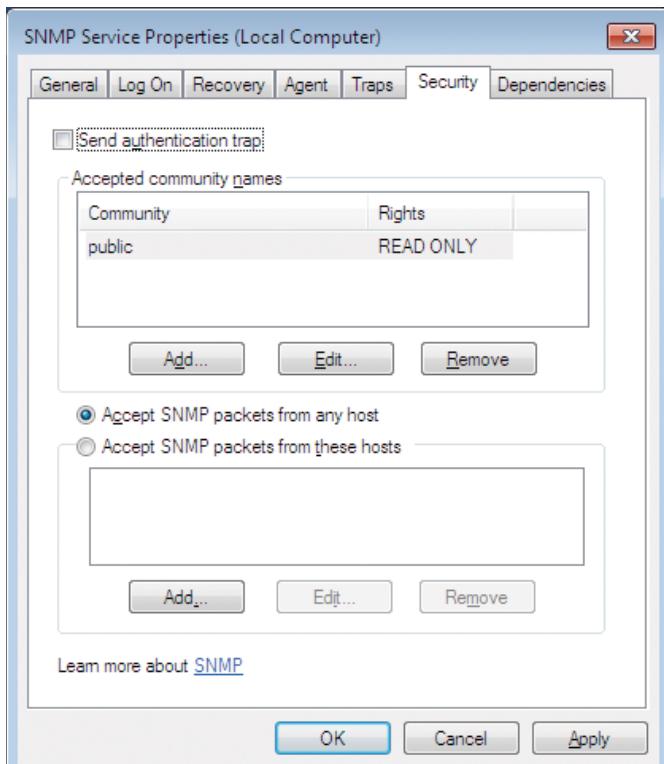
SNMP Service Properties (Local Computer)

General | Log On | Recovery | Agent | Traps | Security | Dependencies

Send authentication trap

Accepted community names

| Community | Rights |
|---|---|
| public | READ ONLY |

Add... Edit... Remove

Accept SNMP packets from any host

Accept SNMP packets from these hosts

Add... Edit... Remove

Learn more about SNMP

OK Cancel Apply